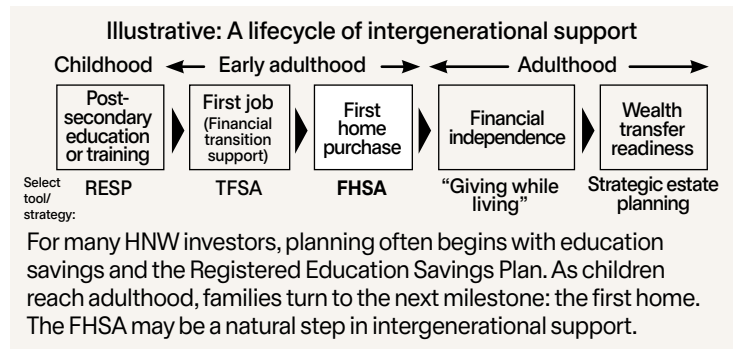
Illustrative: A lifecycle of intergenerational support

Childhood ⟵ Early adulthood ⟶ ⟵ Adulthood ⟶

Post-secondary education or training

First job (Financial transition support)

First home purchase

Financial independence

Wealth transfer readiness

Select tool/ strategy:

RESP

TFSA

**FHSA**

“Giving while living”

Strategic estate planning

For many HNW investors, planning often begins with education savings and the Registered Education Savings Plan. As children reach adulthood, families turn to the next milestone: the first home. The FHSA may be a natural step in intergenerational support.